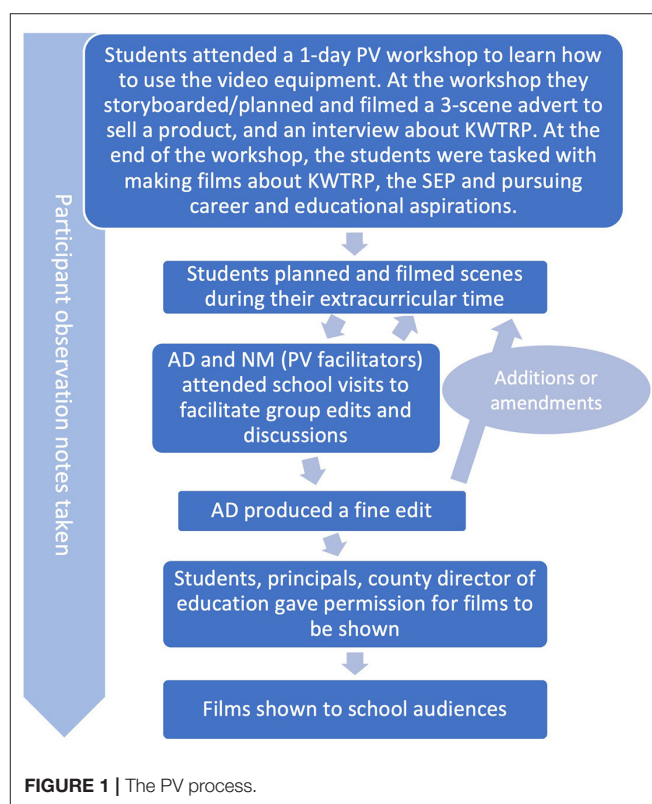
Participant observation notes taken

Students attended a 1-day PV workshop to learn how to use the video equipment. At the workshop they storyboarded/planned and filmed a 3-scene advert to sell a product, and an interview about KWTRP. At the end of the workshop, the students were tasked with making films about KWTRP, the SEP and pursuing career and educational aspirations.

Students planned and filmed scenes during their extracurricular time

AD and NM (PV facilitators) attended school visits to facilitate group edits and discussions

Additions or amendments

AD produced a fine edit

Students, principals, county director of education gave permission for films to be shown

Films shown to school audiences

FIGURE 1 | The PV process.